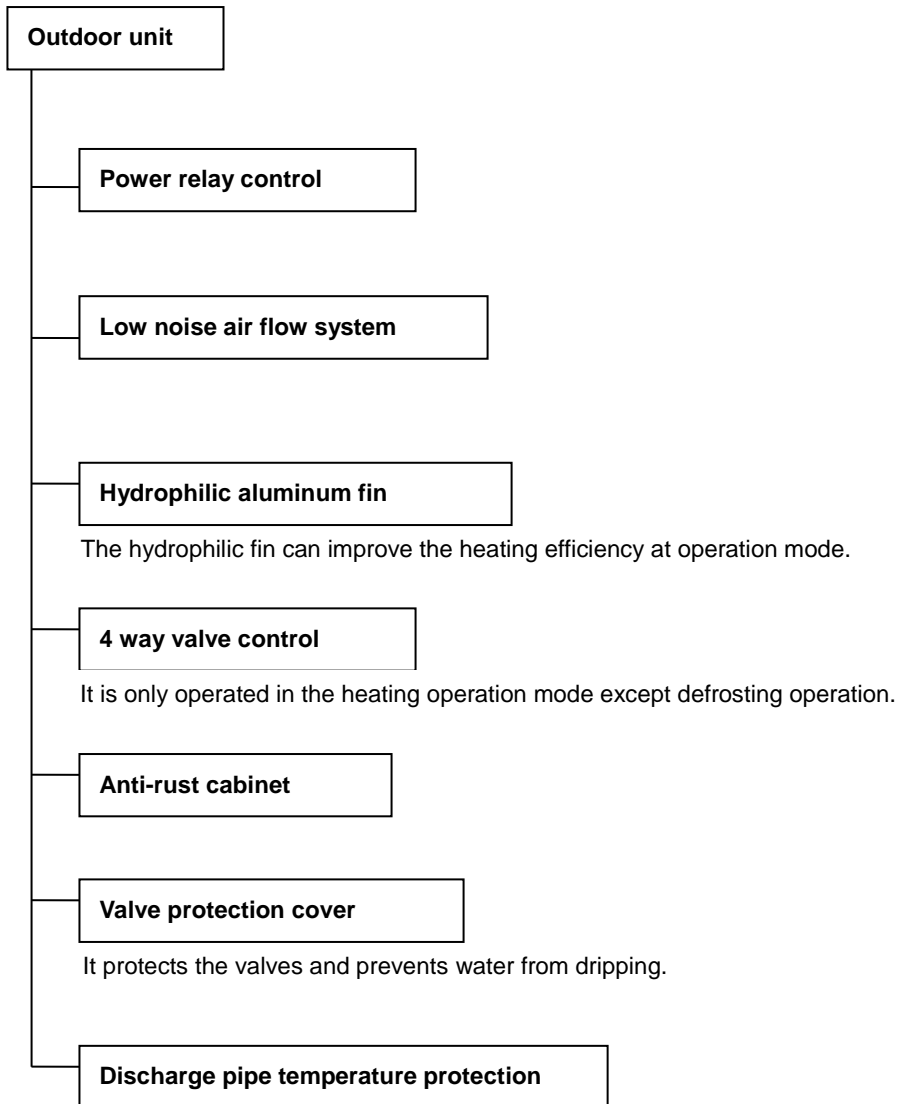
Outdoor unit

Power relay control

Low noise air flow system

Hydrophilic aluminum fin

The hydrophilic fin can improve the heating efficiency at operation mode.

4 way valve control

It is only operated in the heating operation mode except defrosting operation.

Anti-rust cabinet

Valve protection cover

It protects the valves and prevents water from dripping.

Discharge pipe temperature protection